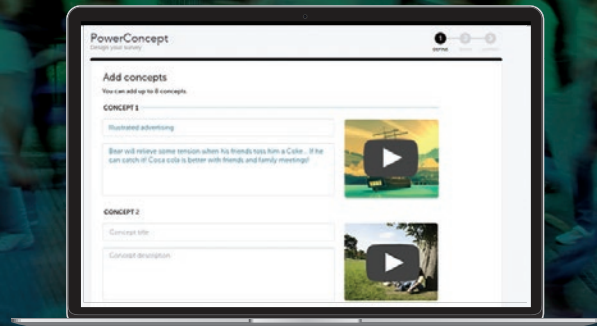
PowerConcept
Design your survey

1 2 3

Add concepts
You can add up to 8 concepts.

CONCEPT 1

Illustrated advertising

Bear will relieve some tension when his friends toss him a Coke... If he can catch it! Coca cola is better with friends and family meetings!

CONCEPT 2

Concept title

Concept description